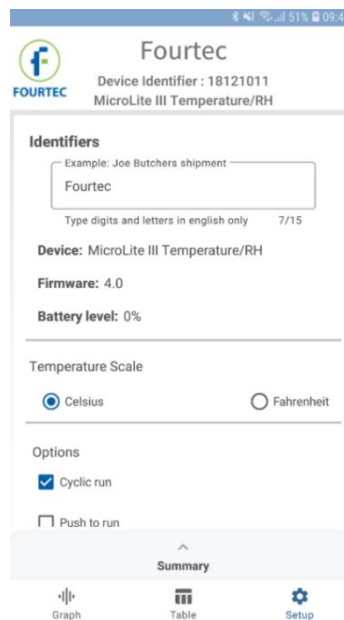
51% 09:4

FOURTEC

Fourtec

Device Identifier : 18121011

MicroLite III Temperature/RH

Identifiers

Example: Joe Butchers shipment

Fourtec

Type digits and letters in english only 7/15

Device: MicroLite III Temperature/RH

Firmware: 4.0

Battery level: 0%

Temperature Scale

Celsius

Fahrenheit

Options

Cyclic run

Push to run

Summary

Graph

Table

Setup